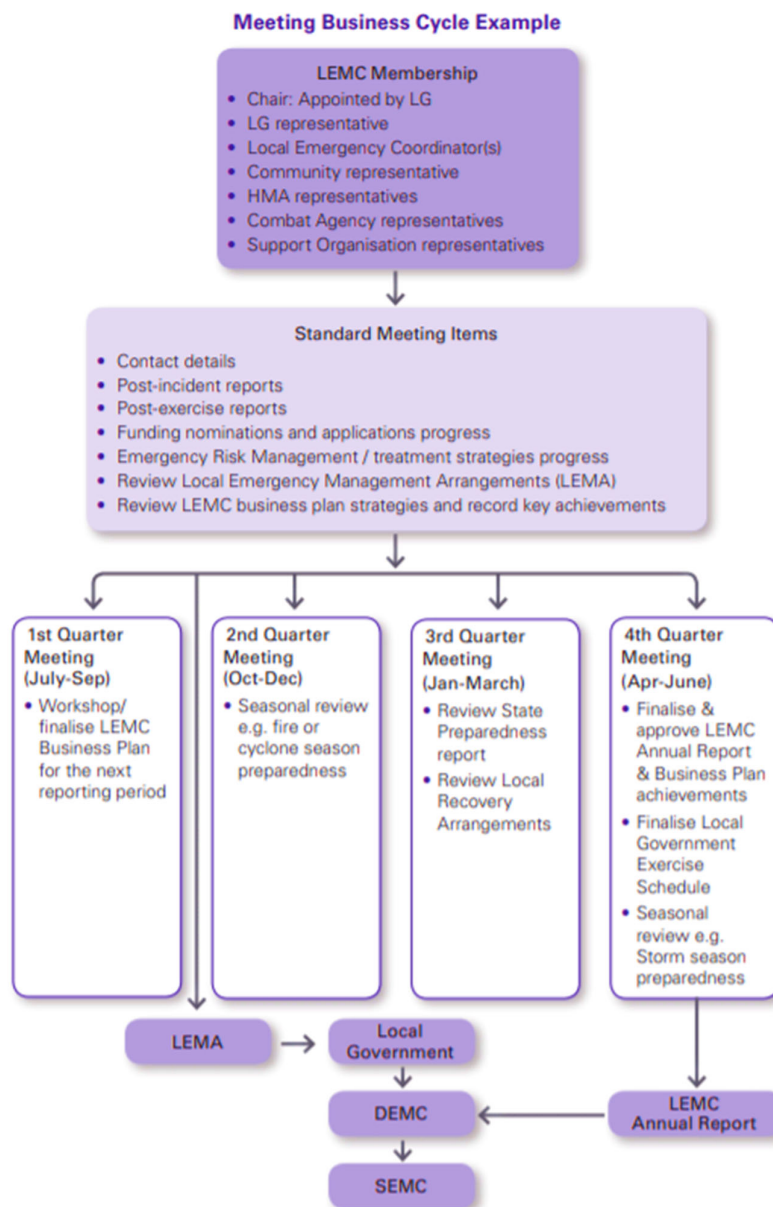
Meeting Business Cycle Example

LEMC Membership
- Chair: Appointed by LG
- LG representative
- Local Emergency Coordinator(s)
- Community representative
- HMA representatives
- Combat Agency representatives
- Support Organisation representatives

Standard Meeting Items
- Contact details
- Post-incident reports
- Post-exercise reports
- Funding nominations and applications progress
- Emergency Risk Management / treatment strategies progress
- Review Local Emergency Management Arrangements (LEMA)
- Review LEMC business plan strategies and record key achievements

1st Quarter Meeting (July-Sep)
- Workshop/ finalise LEMC Business Plan for the next reporting period

2nd Quarter Meeting (Oct-Dec)
- Seasonal review e.g. fire or cyclone season preparedness

3rd Quarter Meeting (Jan-March)
- Review State Preparedness report
- Review Local Recovery Arrangements

4th Quarter Meeting (Apr-June)
- Finalise & approve LEMC Annual Report & Business Plan achievements
- Finalise Local Government Exercise Schedule
- Seasonal review e.g. Storm season preparedness

LEMA

Local Government

DEMC

LEMC Annual Report

SEMC